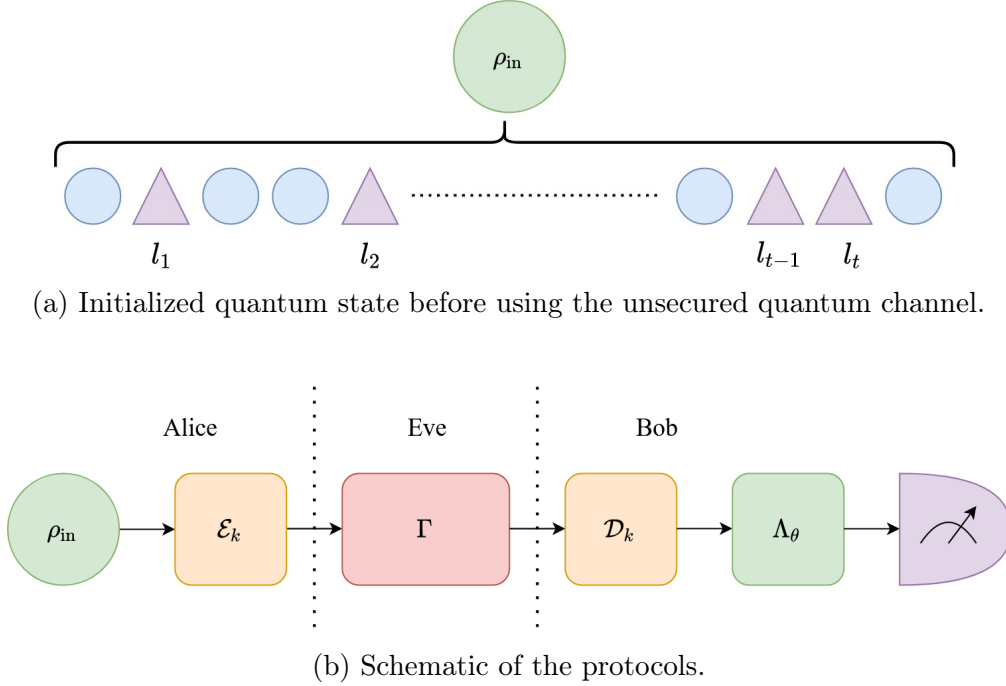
$\rho_{\text{in}}$

$l_1$ $l_2$ $l_{t-1}$ $l_t$

(a) Initialized quantum state before using the unsecured quantum channel.

Alice Eve Bob

$\rho_{\text{in}}$ $\mathcal{E}_k$ $\Gamma$ $\mathcal{D}_k$ $\Lambda_\theta$

(b) Schematic of the protocols.